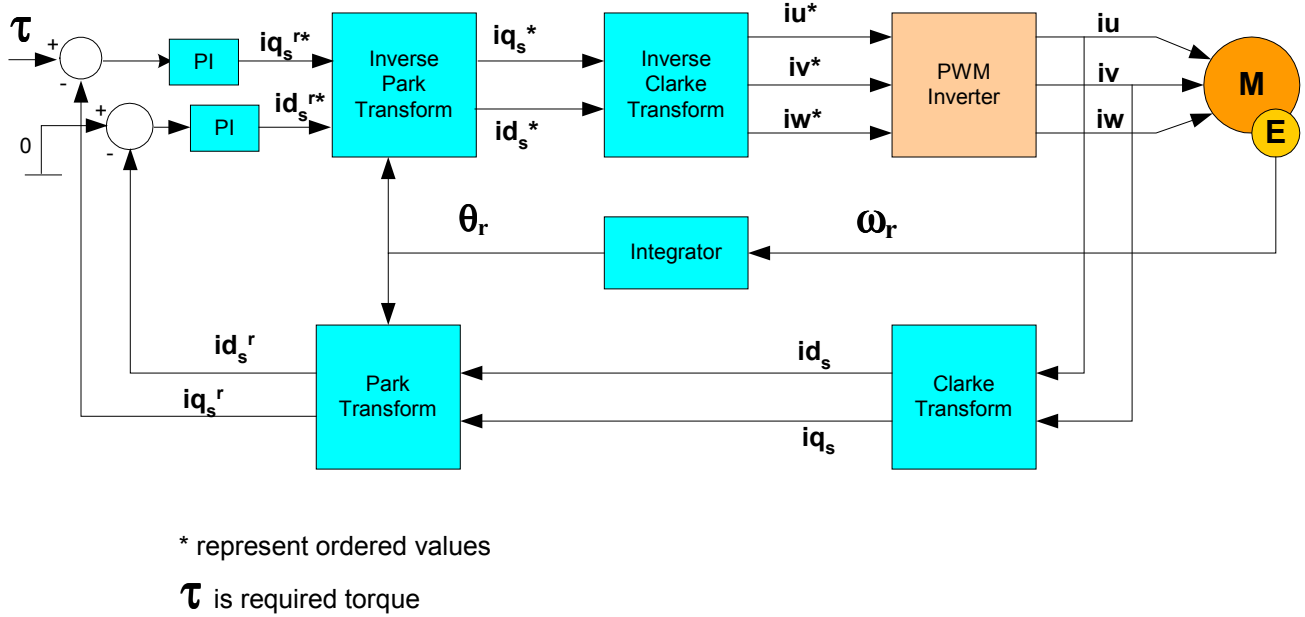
$\tau$
+
-
+
-
0
PI
PI
$iq_s^{r*}$
$id_s^{r*}$
Inverse Park Transform
$iq_s^*$
$id_s^*$
Inverse Clarke Transform
iu*
iv*
iw*
PWM Inverter
iu
iv
iw
M
E
$\theta_r$
Integrator
$\omega_r$
$id_s^r$
$iq_s^r$
Park Transform
$id_s$
$iq_s$
Clarke Transform

* represent ordered values

$\tau$ is required torque